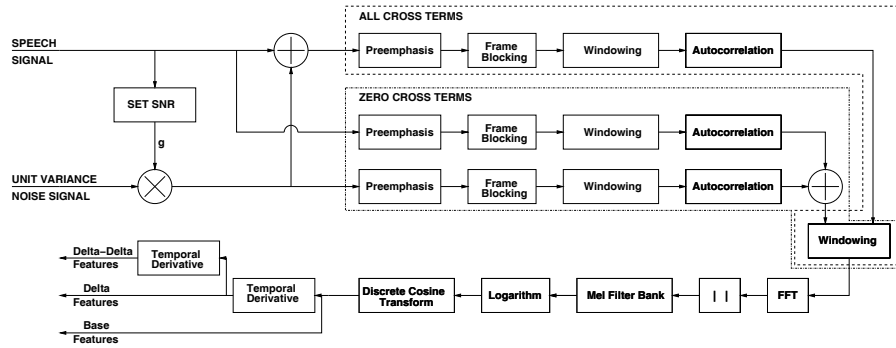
ALL CROSS TERMS

SPEECH SIGNAL

Preemphasis

Frame Blocking

Windowing

Autocorrelation

SET SNR

g

ZERO CROSS TERMS

Preemphasis

Frame Blocking

Windowing

Autocorrelation

UNIT VARIANCE NOISE SIGNAL

Preemphasis

Frame Blocking

Windowing

Autocorrelation

Windowing

Delta−Delta Features

Temporal Derivative

Delta Features

Temporal Derivative

Base Features

Discrete Cosine Transform

Logarithm

Mel Filter Bank

| |

FFT